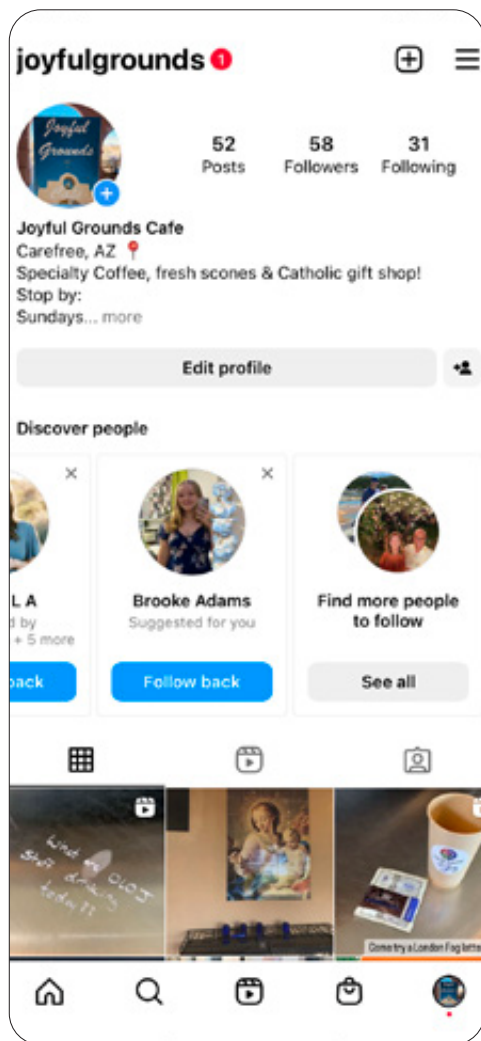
joyfulgrounds 1

Joyful Grounds

52 Posts
58 Followers
31 Following

Joyful Grounds Cafe
Carefree, AZ
Specialty Coffee, fresh scones & Catholic gift shop!
Stop by:
Sundays... more

Edit profile

Discover people

L A
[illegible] by
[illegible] + 5 more
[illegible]ack

Brooke Adams
Suggested for you
Follow back

Find more people to follow
See all

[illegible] OLOJ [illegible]

Come try a London Fog latt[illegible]